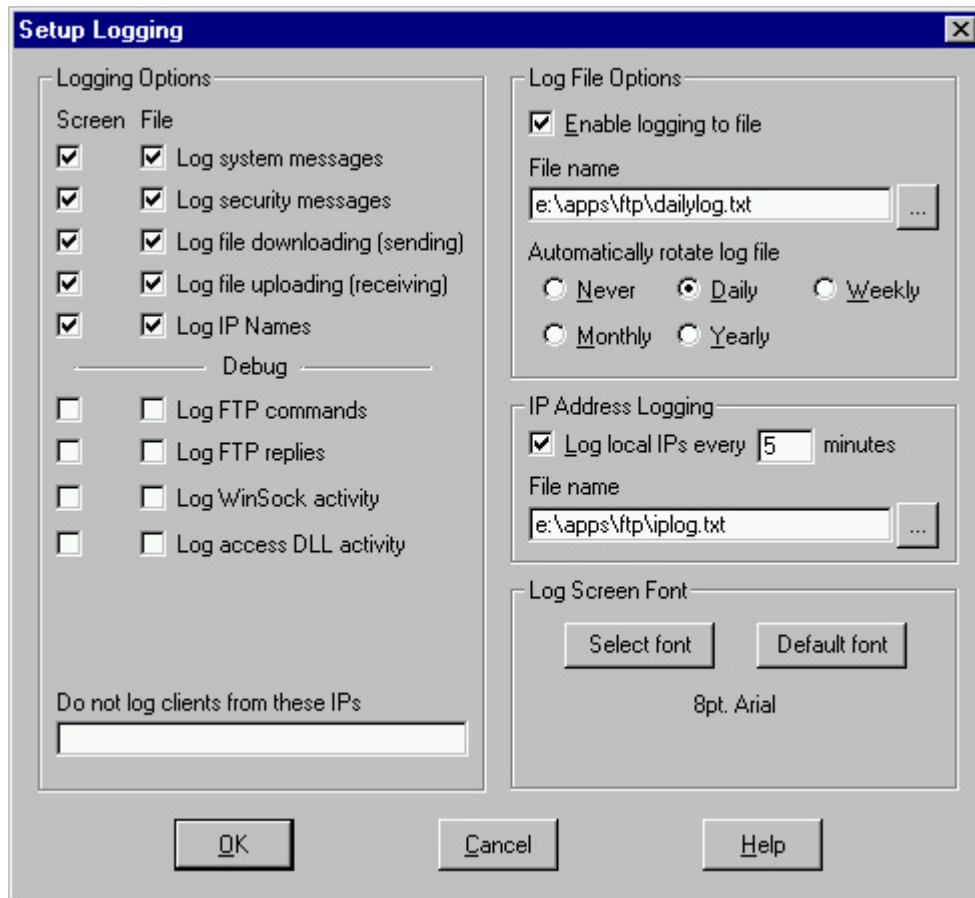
Setup Logging

Logging Options

Screen File

Log system messages

Log security messages

Log file downloading (sending)

Log file uploading (receiving)

Log IP Names

Debug

Log FTP commands

Log FTP replies

Log WinSock activity

Log access DLL activity

Do not log clients from these IPs

Log File Options

Enable logging to file

File name

e:\apps\ftp\dailylog.txt

...

Automatically rotate log file

Never Daily Weekly

Monthly Yearly

IP Address Logging

Log local IPs every 5 minutes

File name

e:\apps\ftp\iplog.txt

...

Log Screen Font

Select font Default font

8pt. Arial

OK Cancel Help